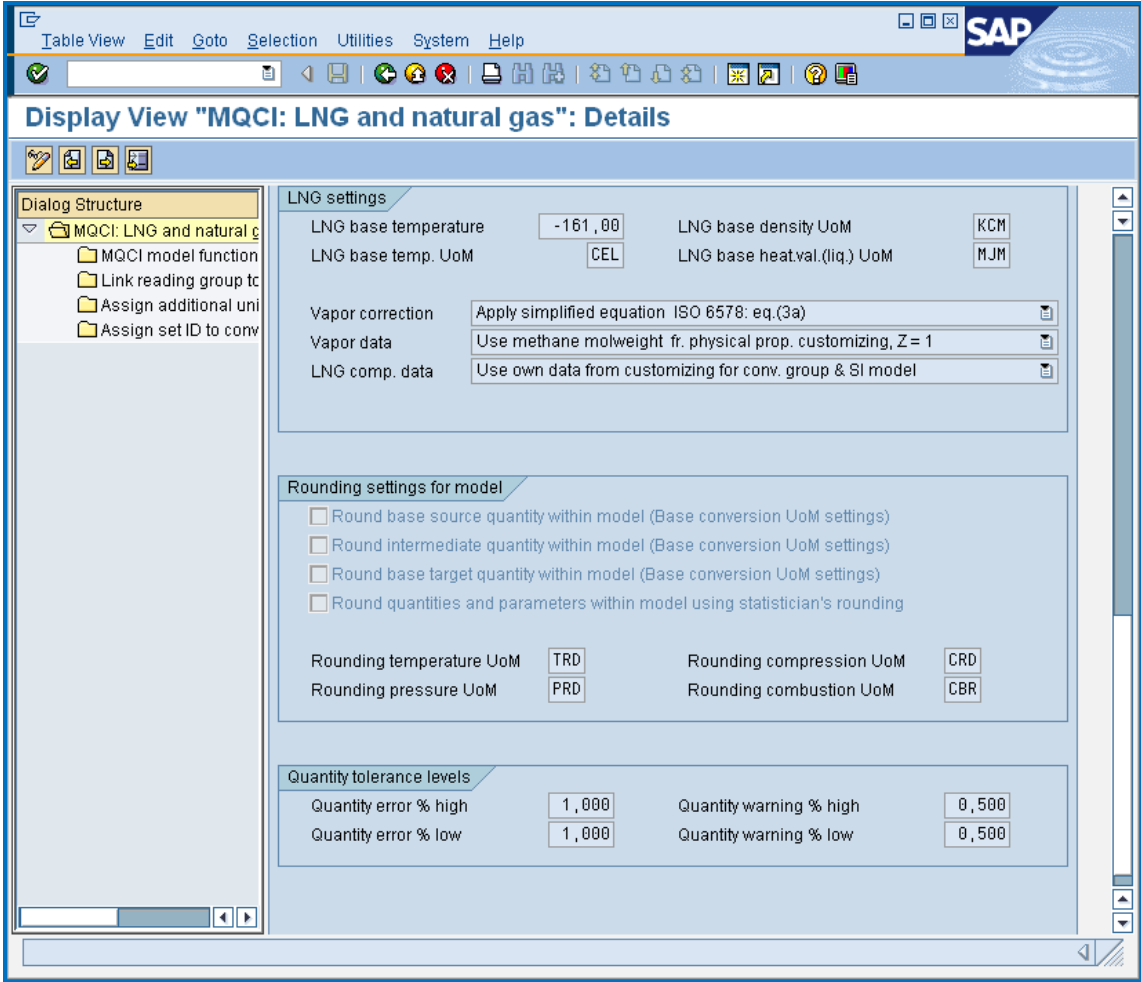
Table View Edit Goto Selection Utilities System Help

SAP

Display View "MQCI: LNG and natural gas": Details

Dialog Structure
MQCI: LNG and natural g
MQCI model function
Link reading group tc
Assign additional uni
Assign set ID to conv

LNG settings
LNG base temperature -161,00
LNG base temp. UoM CEL
LNG base density UoM KCM
LNG base heat.val.(liq.) UoM MJM

Vapor correction Apply simplified equation ISO 6578: eq.(3a)
Vapor data Use methane molweight fr. physical prop. customizing, Z = 1
LNG comp. data Use own data from customizing for conv. group & SI model

Rounding settings for model
Round base source quantity within model (Base conversion UoM settings)
Round intermediate quantity within model (Base conversion UoM settings)
Round base target quantity within model (Base conversion UoM settings)
Round quantities and parameters within model using statistician's rounding

Rounding temperature UoM TRD
Rounding pressure UoM PRD
Rounding compression UoM CRD
Rounding combustion UoM CBR

Quantity tolerance levels
Quantity error % high 1,000
Quantity error % low 1,000
Quantity warning % high 0,500
Quantity warning % low 0,500